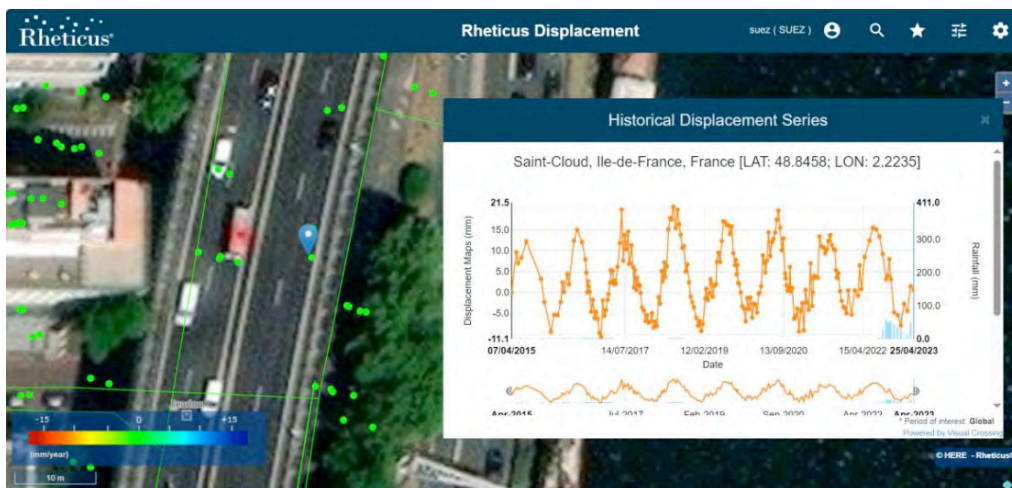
Rheticus

Rheticus Displacement

suez ( SUEZ )

Historical Displacement Series

Saint-Cloud, Ile-de-France, France [LAT: 48.8458; LON: 2.2235]

21.5
15.0
10.0
5.0
0.0
-5.0
-11.1

Displacement Maps (mm)

411.0
300.0
200.0
100.0
0.0

Rainfall (mm)

07/04/2015
14/07/2017
12/02/2019
13/09/2020
15/04/2022
25/04/2023

Date

Apr 2015
Jul 2017
Feb 2019
Sep 2020
Apr 2022
Apr 2023

* Period of interest: Global
Powered by Visual Crossing

-15
0
+15
(mm/year)

10 m

© HERE - Rheticus